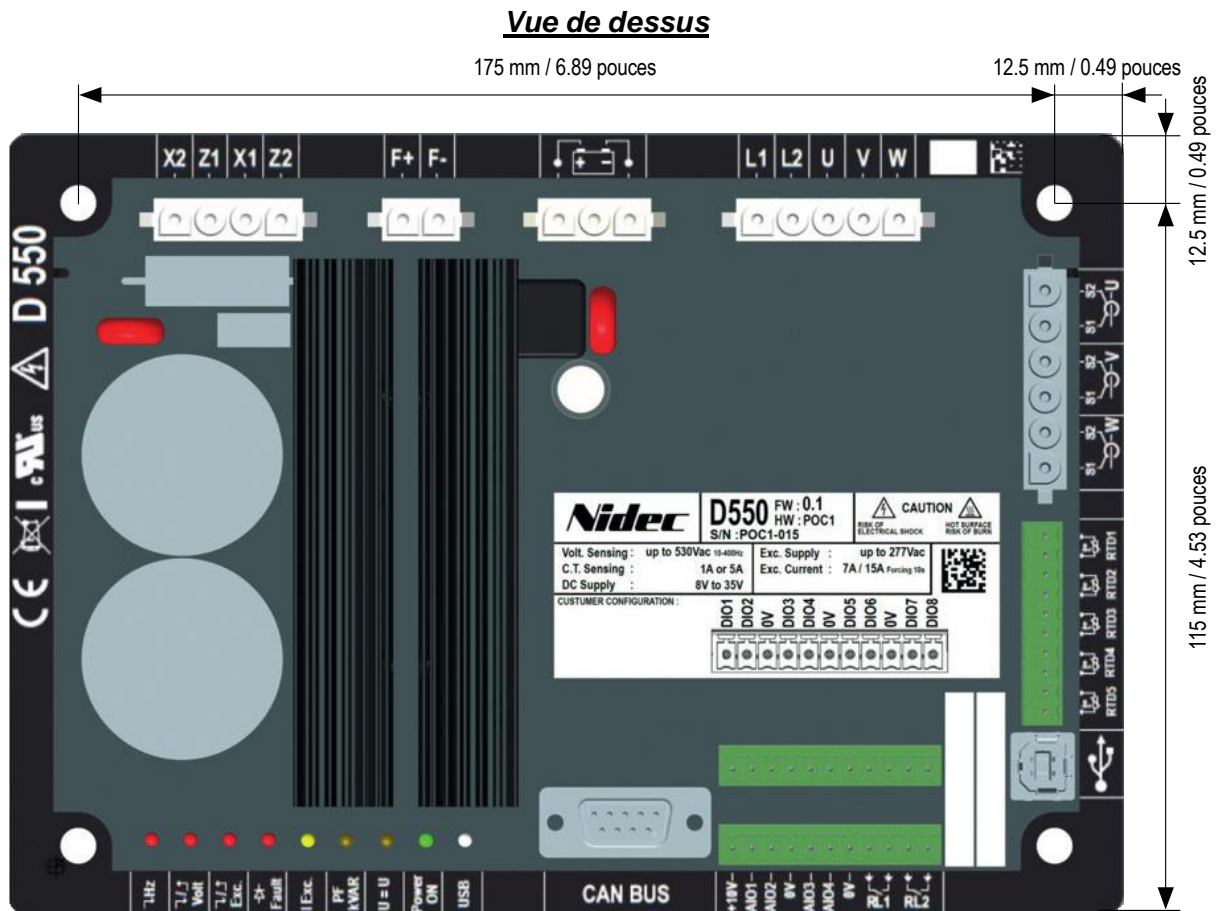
Vue de dessus

175 mm / 6.89 pouces

12.5 mm / 0.49 pouces

12.5 mm / 0.49 pouces

115 mm / 4.53 pouces

X2 Z1 X1 Z2 F+ F- L1 L2 U V W

D 550

S2 U S1 S2 V S1 S2 W S1

Nidec D550 FW : 0.1 HW : POC1 S/N : POC1-015

CAUTION RISK OF ELECTRICAL SHOCK HOT SURFACE RISK OF BURN

Volt. Sensing : up to 530Vac 10-400Hz
C.T. Sensing : 1A or 5A
DC Supply : 8V to 35V

Exc. Supply : up to 277Vac
Exc. Current : 7A / 15A Forcing 10s

CUSTUMER CONFIGURATION :

DIO1 DIO2 0V DIO3 DIO4 0V DIO5 DIO6 0V DIO7 DIO8

RTD1 RTD2 RTD3 RTD4 RTD5

Hz Volt Exc. Fault I Exc. PF kVAR U = U Power ON USB

CAN BUS

+10V AIO1 AIO2 0V AIO3 AIO4 0V RL1 RL2